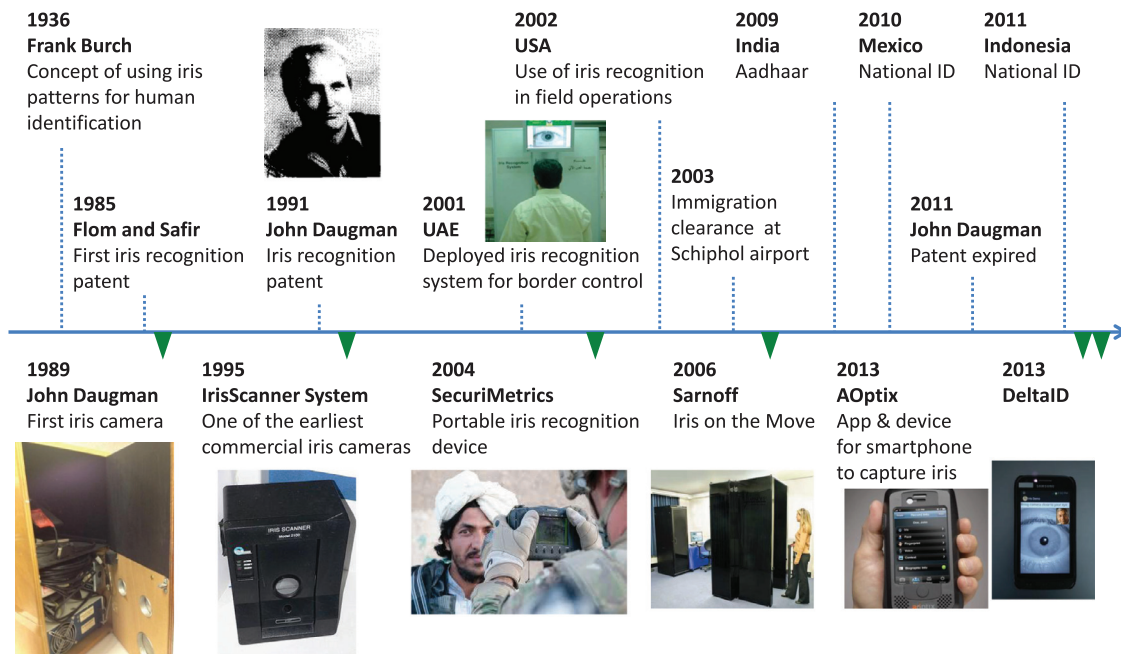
1936
Frank Burch
Concept of using iris patterns for human identification

1985
Flom and Safir
First iris recognition patent

1991
John Daugman
Iris recognition patent

2001
UAE
Deployed iris recognition system for border control

2002
USA
Use of iris recognition in field operations

2003
Immigration clearance at Schiphol airport

2009
India
Aadhaar

2010
Mexico
National ID

2011
Indonesia
National ID

2011
John Daugman
Patent expired

1989
John Daugman
First iris camera

1995
IrisScanner System
One of the earliest commercial iris cameras

IRIS SCANNER

2004
SecuriMetrics
Portable iris recognition device

2006
Sarnoff
Iris on the Move

2013
AOptix
App & device for smartphone to capture iris

2013
DeltaID